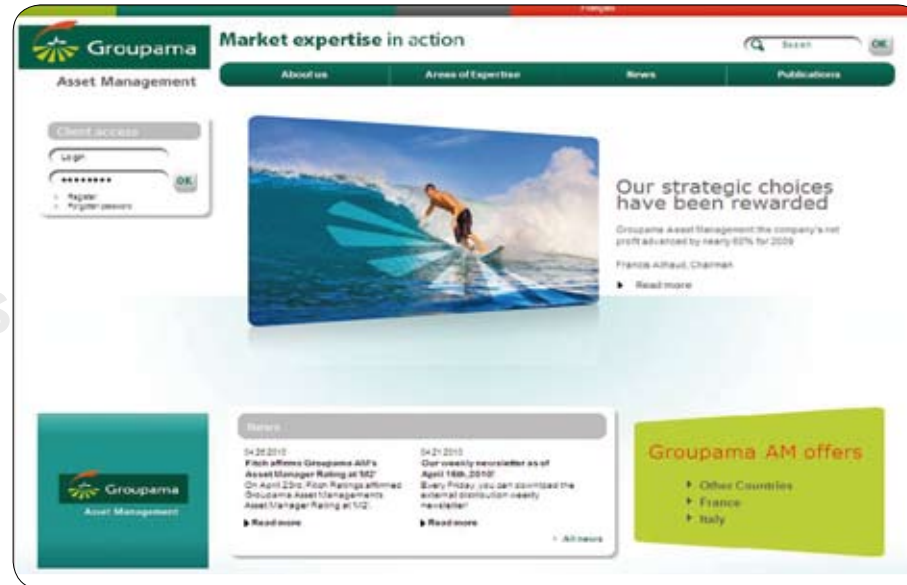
Français

Groupama
Asset Management

Market expertise in action

Search
OK

About us
Areas of Expertise
News
Publications

Client access
Login
••••••••
OK
Register
Forgotten password

Our strategic choices have been rewarded

Groupama Asset Management the company's net profit advanced by nearly 60% for 2009

Francis Ailhaud, Chairman

Read more

Groupama
Asset Management

News

04.26.2010
Fitch affirms Groupama AM's Asset Manager Rating at 'M2'
On April 23rd, Fitch Ratings affirmed Groupama Asset Management's Asset Manager Rating at 'M2'.
Read more

04.21.2010
Our weekly newsletter as of April 16th, 2010
Every Friday, you can download the external distribution weekly newsletter
Read more

All news

Groupama AM offers
Other Countries
France
Italy